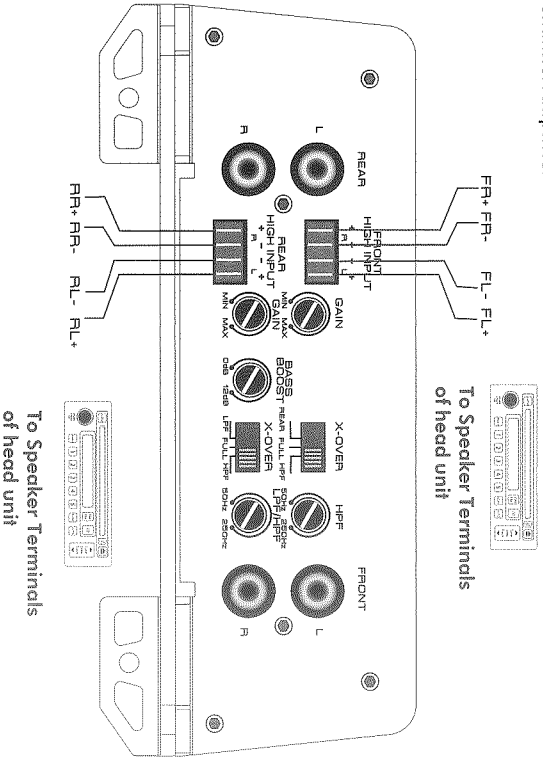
REAR
L
R
FRONT HIGH INPUT
+ R - - L +
REAR HIGH INPUT
+ R - - L +
FR+ FR-
FL- FL+
RR+ RR-
RL- RL+
GAIN
MIN MAX
GAIN
MIN MAX
BASS BOOST
0dB 12dB
X-OVER
REAR FULL HPF
X-OVER
LPF FULL HPF
HPF
50Hz 250Hz
LPF/HPF
50Hz 250Hz
FRONT
L
R
To Speaker Terminals of head unit
To Speaker Terminals of head unit